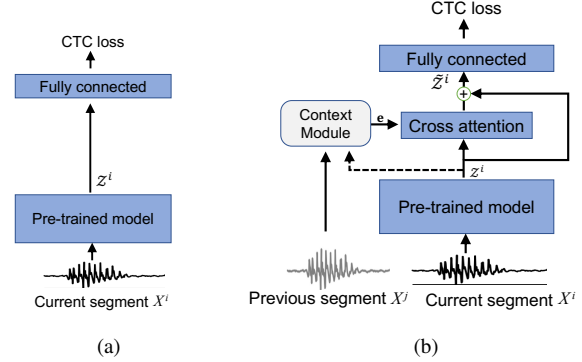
CTC loss

Fully connected

$\mathcal{Z}^i$

Pre-trained model

Current segment $X^i$

(a)

CTC loss

Fully connected

$\tilde{\mathcal{Z}}^i$

$\oplus$

Context Module

e

Cross attention

$\mathcal{Z}^i$

Pre-trained model

Previous segment $X^j$

Current segment $X^i$

(b)